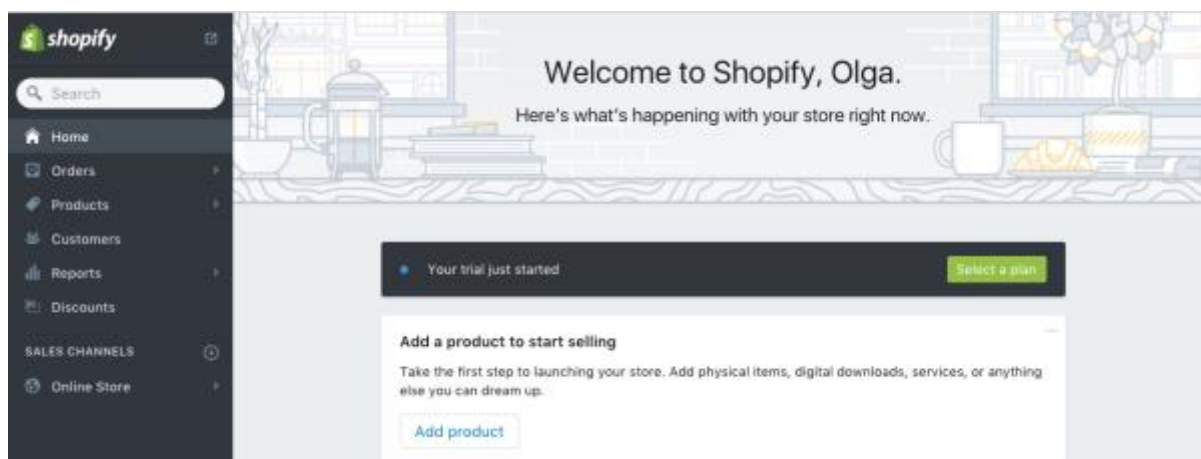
shopify

Search

Home

Orders

Products

Customers

Reports

Discounts

SALES CHANNELS

Online Store

Welcome to Shopify, Olga.

Here's what's happening with your store right now.

Your trial just started

Select a plan

Add a product to start selling

Take the first step to launching your store. Add physical items, digital downloads, services, or anything else you can dream up.

Add product